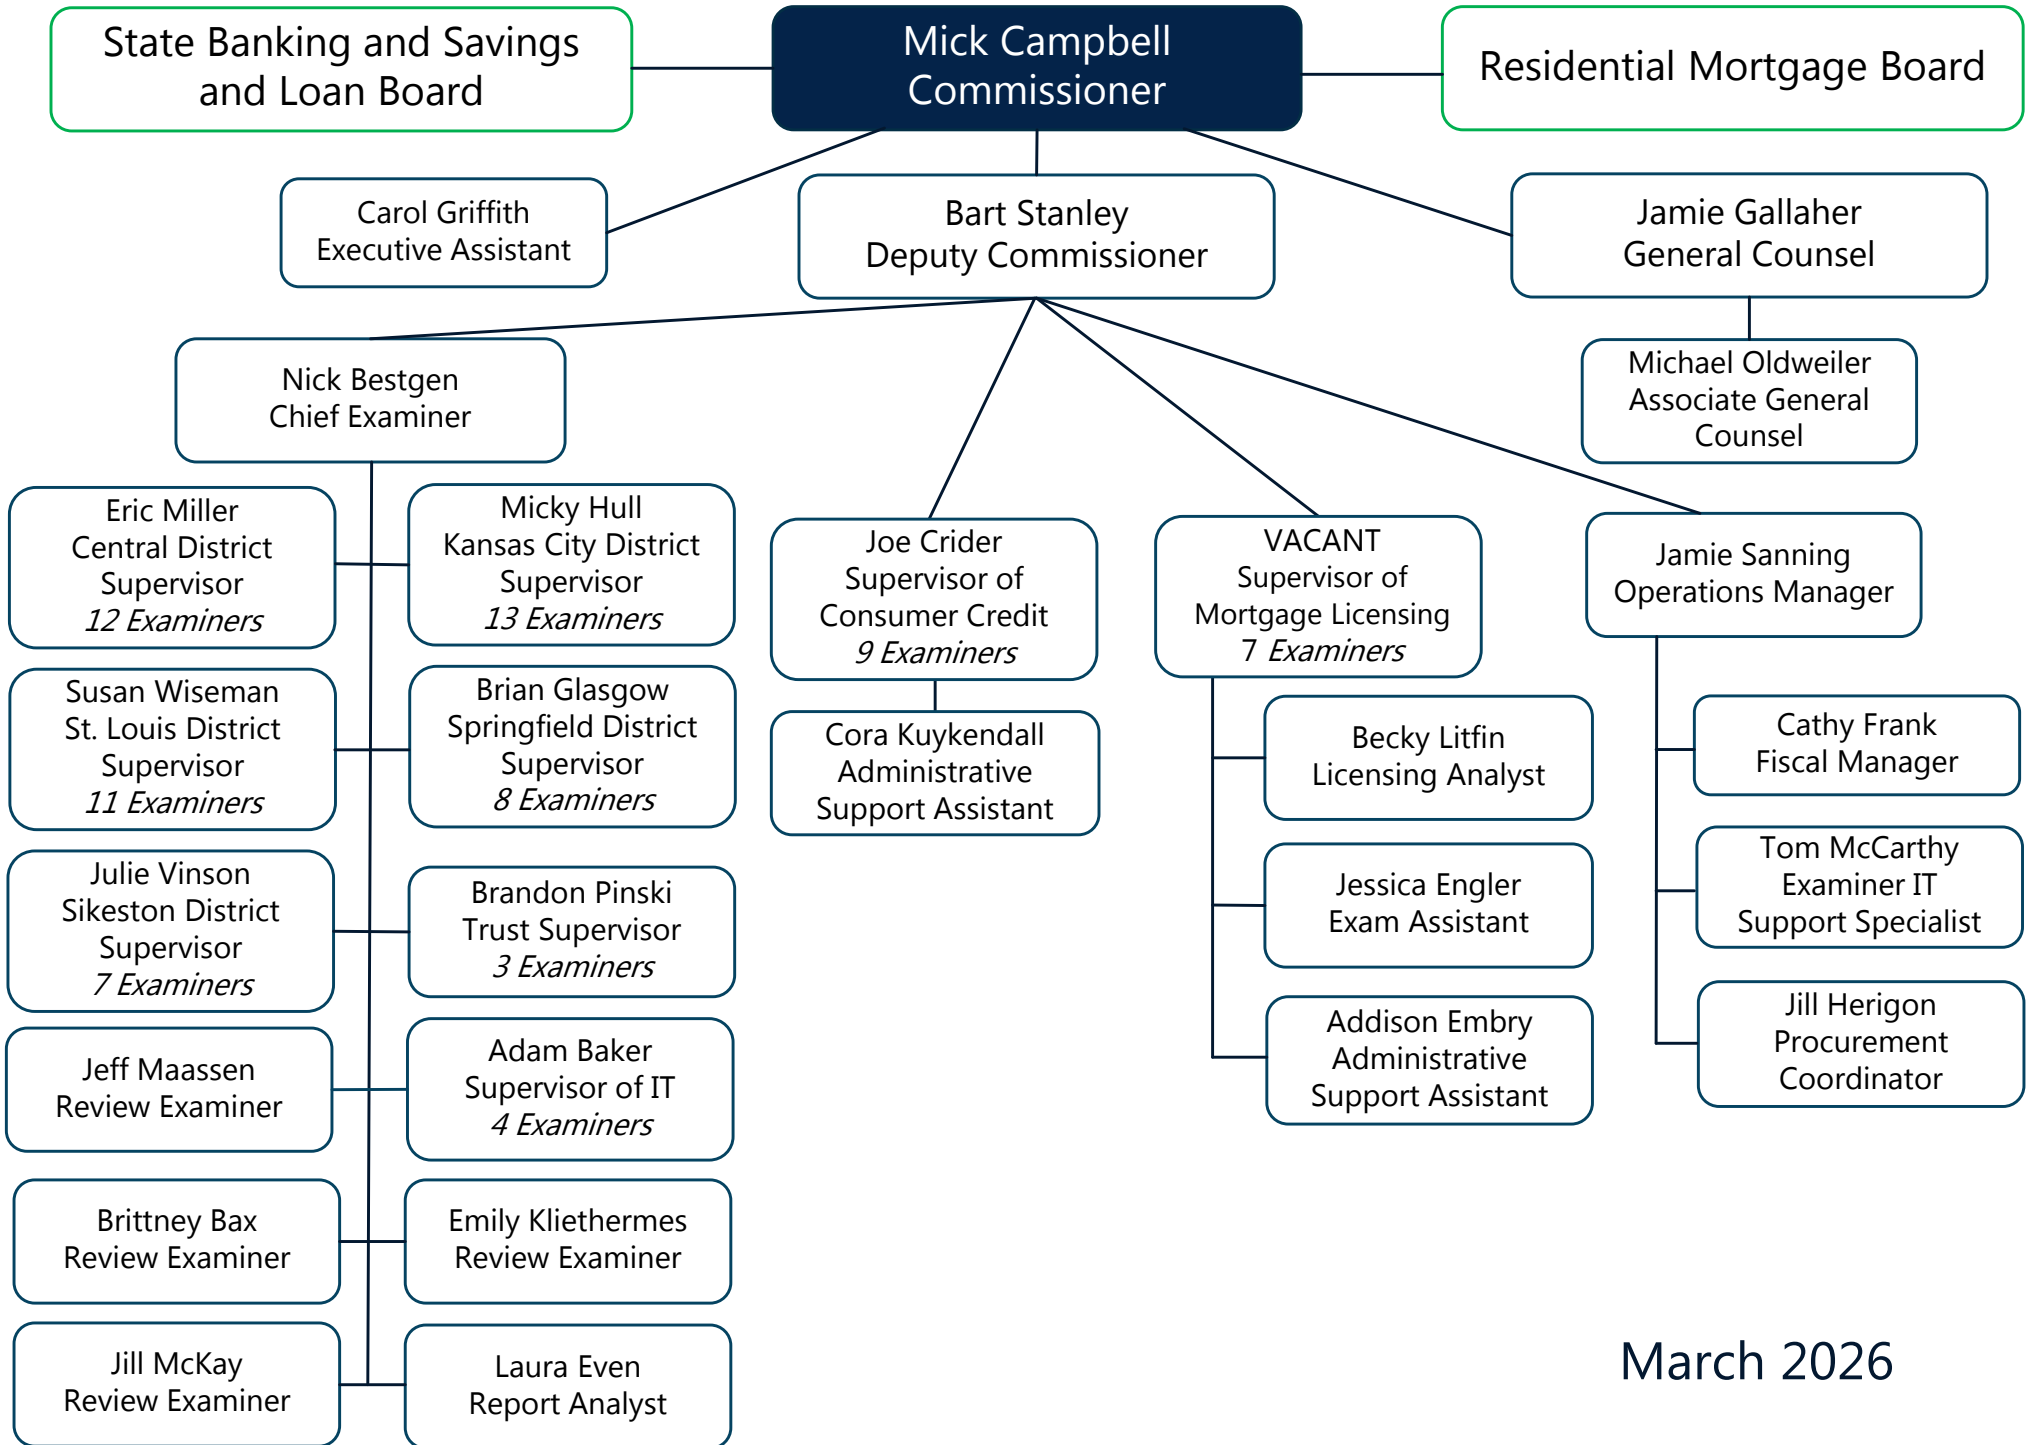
State Banking and Savings and Loan Board

Mick Campbell
Commissioner

Residential Mortgage Board

Carol Griffith
Executive Assistant

Bart Stanley
Deputy Commissioner

Jamie Gallaher
General Counsel

Michael Oldweiler
Associate General Counsel

Nick Bestgen
Chief Examiner

Eric Miller
Central District Supervisor
12 Examiners

Micky Hull
Kansas City District Supervisor
13 Examiners

Susan Wiseman
St. Louis District Supervisor
11 Examiners

Brian Glasgow
Springfield District Supervisor
8 Examiners

Julie Vinson
Sikeston District Supervisor
7 Examiners

Brandon Pinski
Trust Supervisor
3 Examiners

Jeff Maassen
Review Examiner

Adam Baker
Supervisor of IT
4 Examiners

Brittney Bax
Review Examiner

Emily Kliethermes
Review Examiner

Jill McKay
Review Examiner

Laura Even
Report Analyst

Joe Crider
Supervisor of Consumer Credit
9 Examiners

Cora Kuykendall
Administrative Support Assistant

VACANT
Supervisor of Mortgage Licensing
7 Examiners

Becky Litfin
Licensing Analyst

Jessica Engler
Exam Assistant

Addison Embry
Administrative Support Assistant

Jamie Sanning
Operations Manager

Cathy Frank
Fiscal Manager

Tom McCarthy
Examiner IT Support Specialist

Jill Herigon
Procurement Coordinator

March 2026